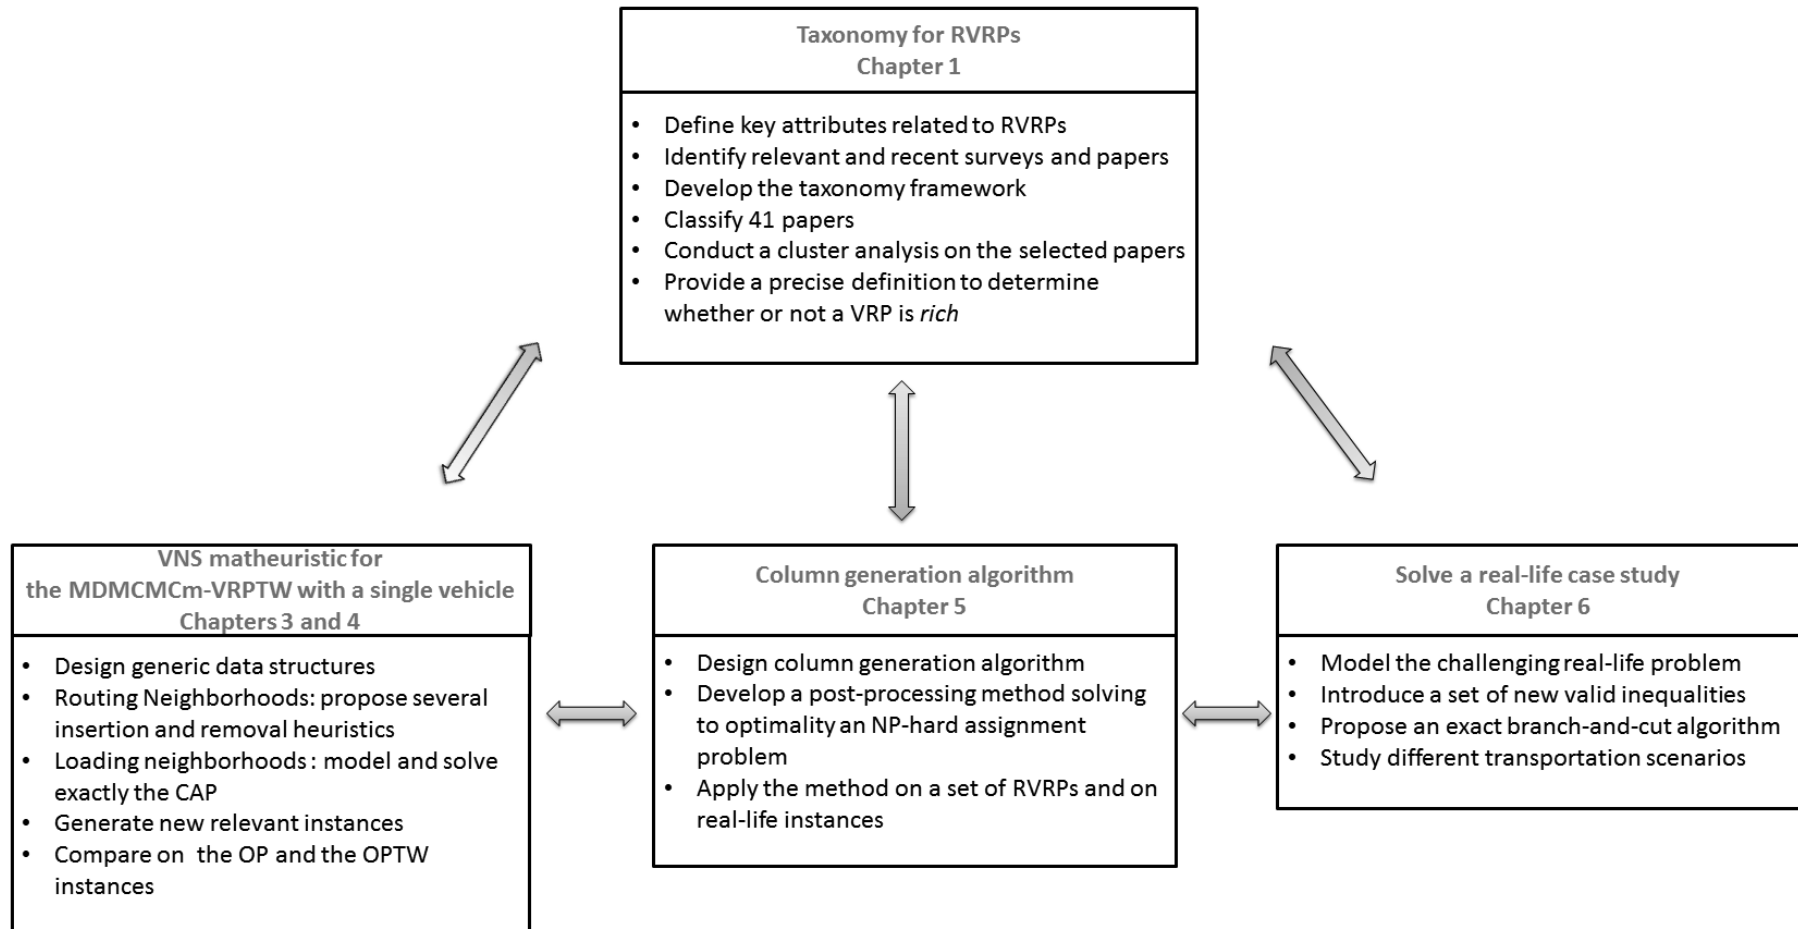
Taxonomy for RVRPs
Chapter 1

- Define key attributes related to RVRPs
- Identify relevant and recent surveys and papers
- Develop the taxonomy framework
- Classify 41 papers
- Conduct a cluster analysis on the selected papers
- Provide a precise definition to determine whether or not a VRP is *rich*

VNS matheuristic for the MDMCMCm-VRPTW with a single vehicle
Chapters 3 and 4

- Design generic data structures
- Routing Neighborhoods: propose several insertion and removal heuristics
- Loading neighborhoods : model and solve exactly the CAP
- Generate new relevant instances
- Compare on the OP and the OPTW instances

Column generation algorithm
Chapter 5

- Design column generation algorithm
- Develop a post-processing method solving to optimality an NP-hard assignment problem
- Apply the method on a set of RVRPs and on real-life instances

Solve a real-life case study
Chapter 6

- Model the challenging real-life problem
- Introduce a set of new valid inequalities
- Propose an exact branch-and-cut algorithm
- Study different transportation scenarios